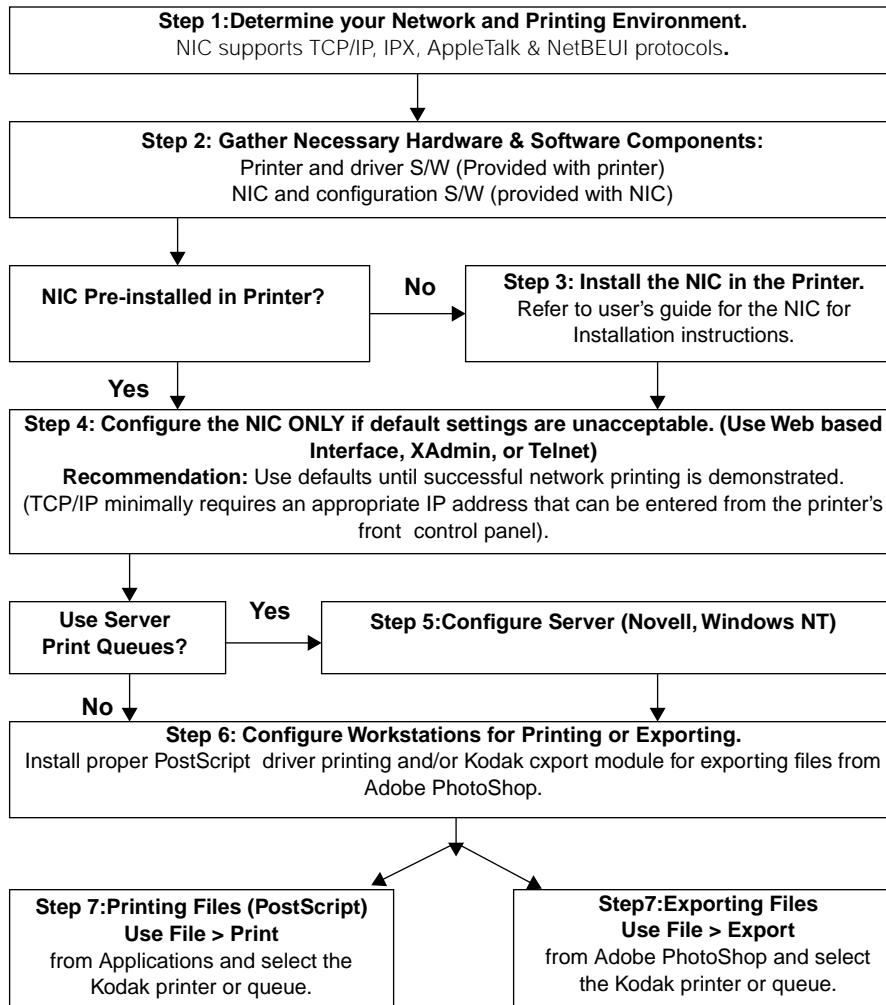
**Step 1:Determine your Network and Printing Environment.**
NIC supports TCP/IP, IPX, AppleTalk & NetBEUI protocols.

**Step 2: Gather Necessary Hardware & Software Components:**
Printer and driver S/W (Provided with printer)
NIC and configuration S/W (provided with NIC)

**NIC Pre-installed in Printer?**

**No**

**Step 3: Install the NIC in the Printer.**
Refer to user's guide for the NIC for Installation instructions.

**Yes**

**Step 4: Configure the NIC ONLY if default settings are unacceptable. (Use Web based Interface, XAdmin, or Telnet)**
**Recommendation:** Use defaults until successful network printing is demonstrated. (TCP/IP minimally requires an appropriate IP address that can be entered from the printer's front control panel).

**Use Server Print Queues?**

**Yes**

**Step 5:Configure Server (Novell, Windows NT)**

**No**

**Step 6: Configure Workstations for Printing or Exporting.**
Install proper PostScript driver printing and/or Kodak cxport module for exporting files from Adobe PhotoShop.

**Step 7:Printing Files (PostScript)**
**Use File > Print**
from Applications and select the Kodak printer or queue.

**Step7:Exporting Files**
**Use File > Export**
from Adobe PhotoShop and select the Kodak printer or queue.